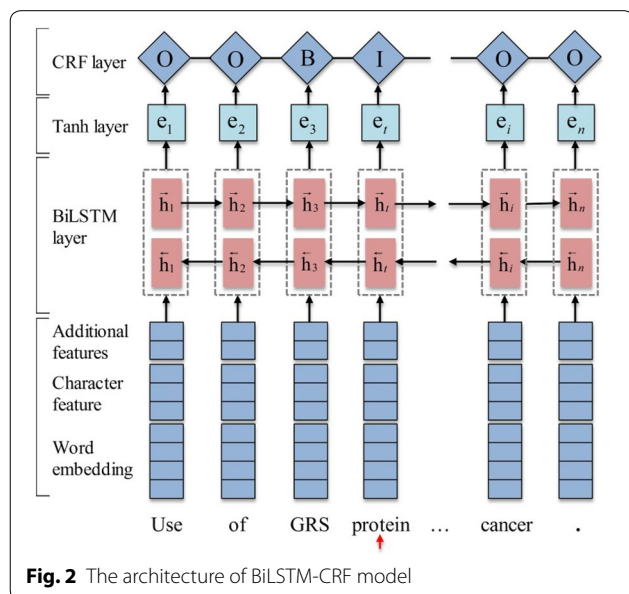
CRF layer

O O B I O O

Tanh layer

$e_1$ $e_2$ $e_3$ $e_t$ $e_i$ $e_n$

BiLSTM layer

$\vec{h}_1$ $\vec{h}_2$ $\vec{h}_3$ $\vec{h}_t$ $\vec{h}_i$ $\vec{h}_n$

$\overleftarrow{h}_1$ $\overleftarrow{h}_2$ $\overleftarrow{h}_3$ $\overleftarrow{h}_t$ $\overleftarrow{h}_i$ $\overleftarrow{h}_n$

Additional features

Character feature

Word embedding

Use of GRS protein … cancer .

**Fig. 2** The architecture of BiLSTM-CRF model